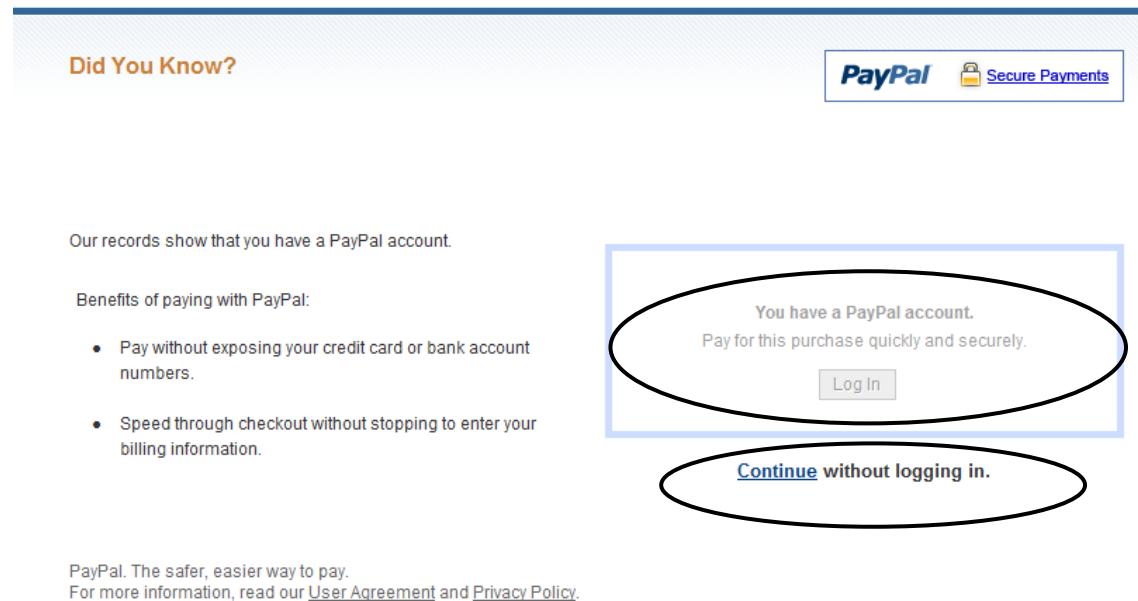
Did You Know?

PayPal Secure Payments

Our records show that you have a PayPal account.

Benefits of paying with PayPal:

- Pay without exposing your credit card or bank account numbers.
- Speed through checkout without stopping to enter your billing information.

You have a PayPal account.
Pay for this purchase quickly and securely.
Log In

Continue without logging in.

PayPal. The safer, easier way to pay.
For more information, read our User Agreement and Privacy Policy.